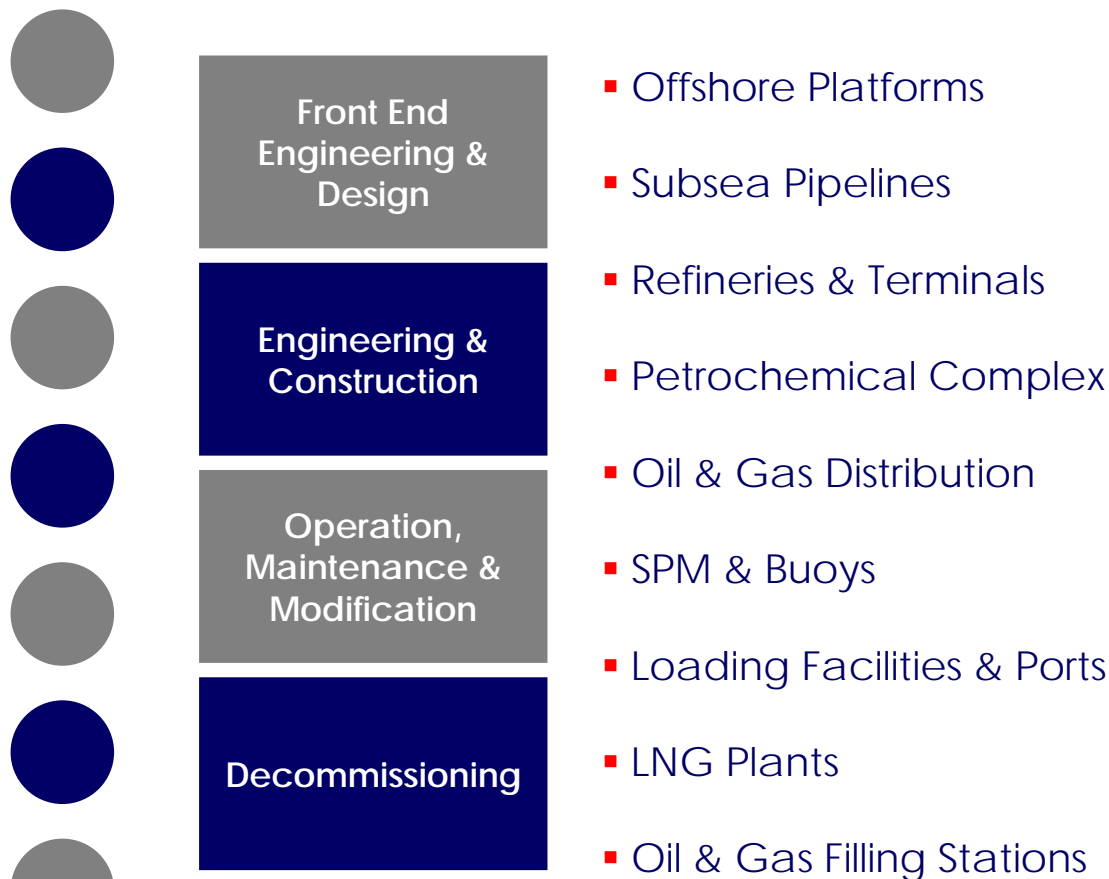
Front End Engineering & Design

Engineering & Construction

Operation, Maintenance & Modification

Decommissioning

- Offshore Platforms
- Subsea Pipelines
- Refineries & Terminals
- Petrochemical Complex
- Oil & Gas Distribution
- SPM & Buoys
- Loading Facilities & Ports
- LNG Plants
- Oil & Gas Filling Stations